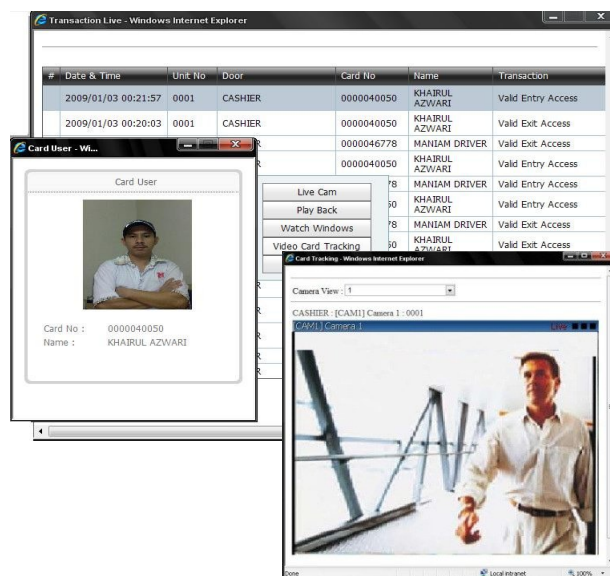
Transaction Live - Windows Internet Explorer

| # | Date & Time | Unit No | Door | Card No | Name | Transaction |
|---|---|---|---|---|---|---|
| | 2009/01/03 00:21:57 | 0001 | CASHIER | 0000040050 | KHAIRUL AZWARI | Valid Entry Access |
| | 2009/01/03 00:20:03 | 0001 | CASHIER | 0000040050 | KHAIRUL AZWARI | Valid Exit Access |
| | | | R | 0000046778 | MANIAM DRIVER | Valid Exit Access |
| | | | R | 0000040050 | KHAIRUL AZWARI | Valid Entry Access |
| | | | | 78 | MANIAM DRIVER | Valid Entry Access |
| | | | | 50 | KHAIRUL AZWARI | Valid Entry Access |
| | | | | 78 | MANIAM DRIVER | Valid Exit Access |
| | | | | 50 | KHAIRUL AZWARI | Valid Exit Access |

Card User - Wi...

Card User

Card No : 0000040050
Name : KHAIRUL AZWARI

Live Cam
Play Back
Watch Windows
Video Card Tracking

Card Tracking - Windows Internet Explorer

Camera View : 1

CASHIER : [CAM1] Camera 1 : 0001

[CAM1] Camera 1

Live

Done

Local intranet

100%